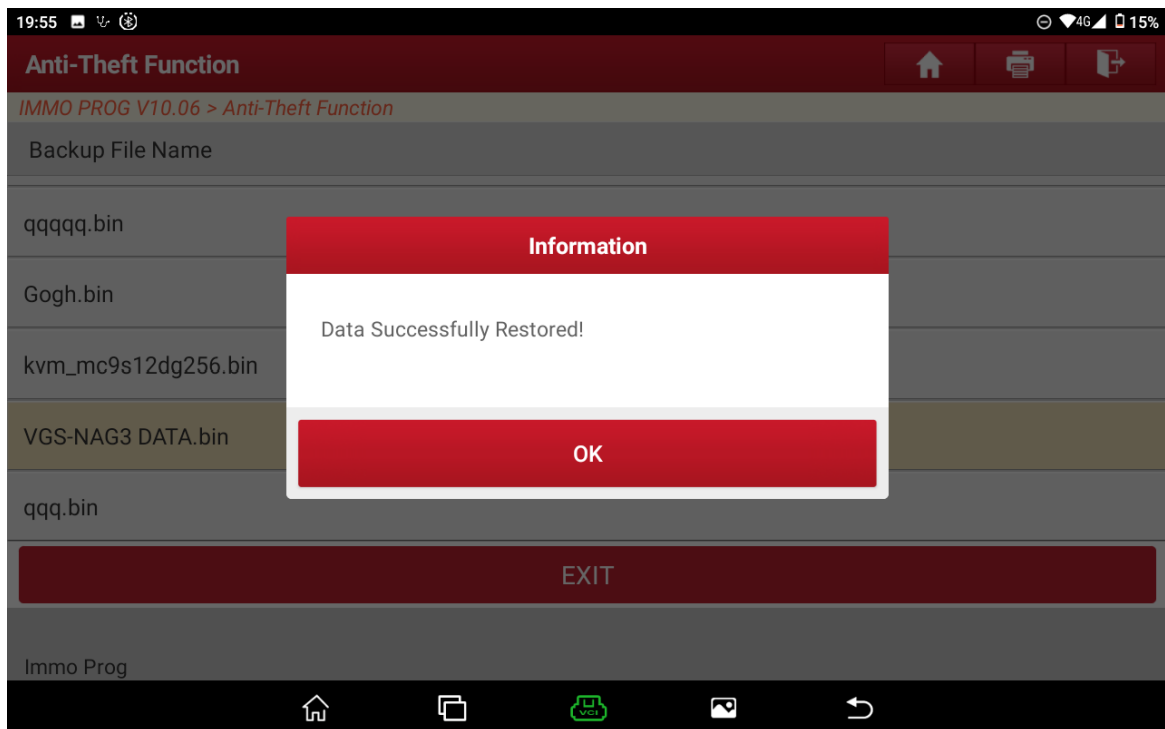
19:55 4G 15%

Anti-Theft Function

IMMO PROG V10.06 > Anti-Theft Function

Backup File Name

qqqqq.bin

Gogh.bin

kvm_mc9s12dg256.bin

VGS-NAG3 DATA.bin

qqq.bin

Information

Data Successfully Restored!

OK

EXIT

Immo Prog

VCI